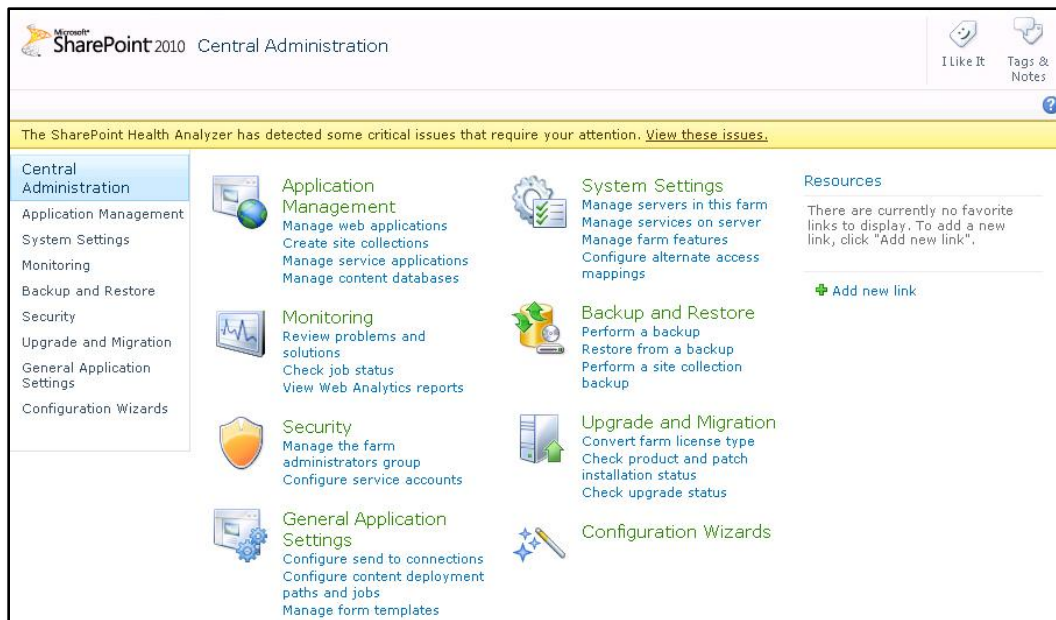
Microsoft SharePoint 2010 Central Administration

I Like It

Tags & Notes

The SharePoint Health Analyzer has detected some critical issues that require your attention. View these issues.

Central Administration
Application Management
System Settings
Monitoring
Backup and Restore
Security
Upgrade and Migration
General Application Settings
Configuration Wizards

Application Management
Manage web applications
Create site collections
Manage service applications
Manage content databases

Monitoring
Review problems and solutions
Check job status
View Web Analytics reports

Security
Manage the farm administrators group
Configure service accounts

General Application Settings
Configure send to connections
Configure content deployment paths and jobs
Manage form templates

System Settings
Manage servers in this farm
Manage services on server
Manage farm features
Configure alternate access mappings

Backup and Restore
Perform a backup
Restore from a backup
Perform a site collection backup

Upgrade and Migration
Convert farm license type
Check product and patch installation status
Check upgrade status

Configuration Wizards

Resources

There are currently no favorite links to display. To add a new link, click "Add new link".

Add new link